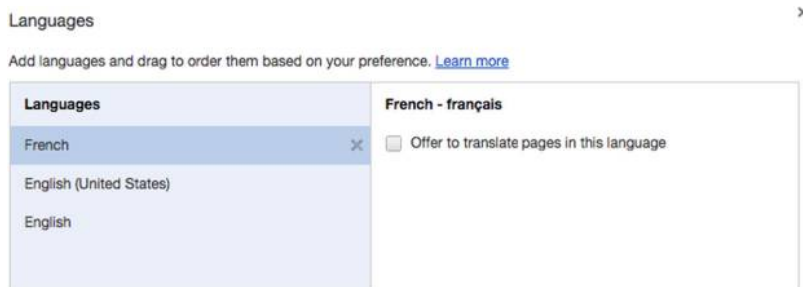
Languages

×

Add languages and drag to order them based on your preference. Learn more

Languages

French ×

English (United States)

English

French - français

Offer to translate pages in this language